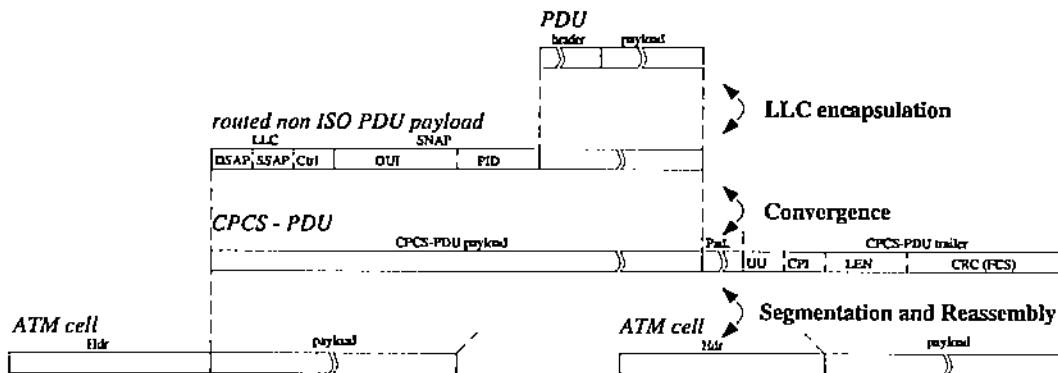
PDU
header payload

LLC encapsulation

routed non ISO PDU payload
LLC SNAP
DSAP SSAP Ctrl OUI PID

Convergence

CPCS - PDU
CPCS-PDU payload
Pad
CPCS-PDU trailer
UU CPI LEN CRC (FCS)

Segmentation and Reassembly

ATM cell
Hdr payload

ATM cell
Hdr payload